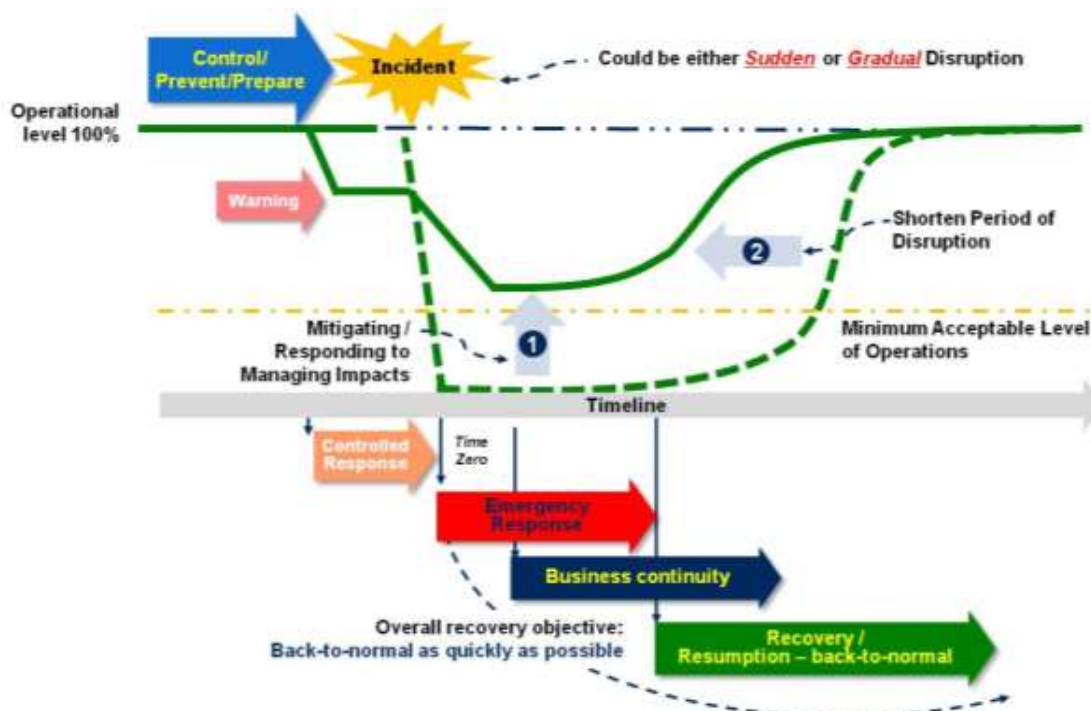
Control/ Prevent/Prepare

Incident

Could be either Sudden or Gradual Disruption

Operational level 100%

Warning

Shorten Period of Disruption

2

Mitigating / Responding to Managing Impacts

1

Minimum Acceptable Level of Operations

Timeline

Controlled Response

Time Zero

Emergency Response

Business continuity

Overall recovery objective: Back-to-normal as quickly as possible

Recovery / Resumption – back-to-normal